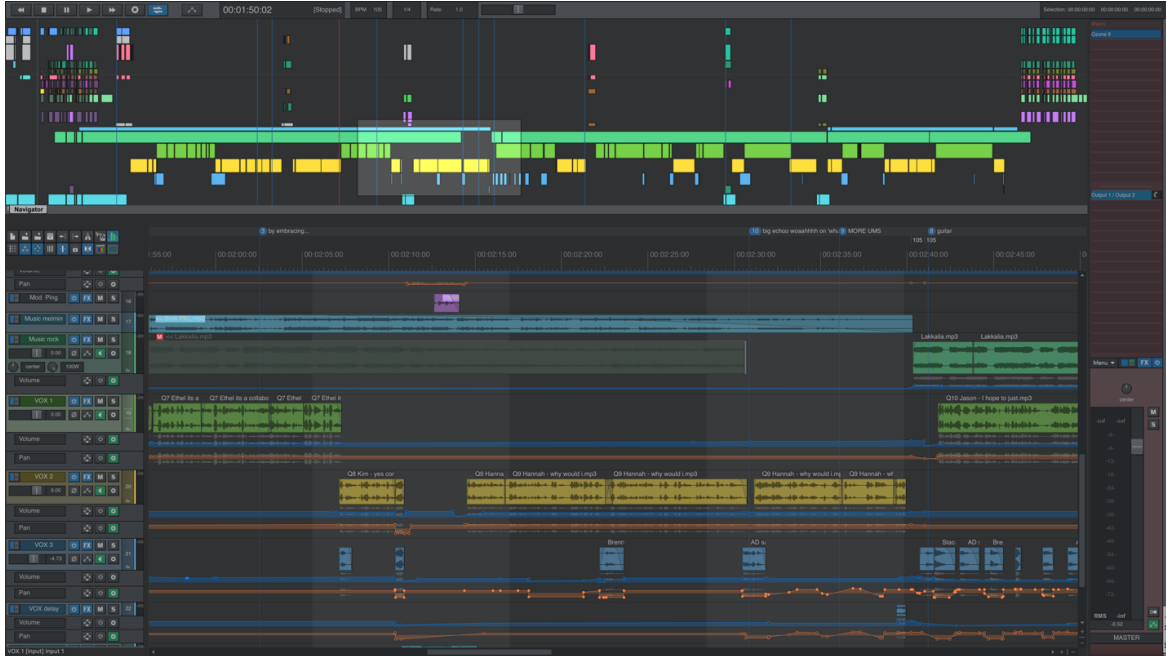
00:01:50:02 [Stopped] BPM 105 1/4 Rate 1.0

Selection: 00:00:00:00 00:00:00:00 00:00:00:00

Chorus II

Output 1 / Output 2

Navigator

3 by embracing...

10 big echoo woaahhhh on 'wh 9 MORE UMS

8 guitar

105 105

1:55:00 00:02:00:00 00:02:05:00 00:02:10:00 00:02:15:00 00:02:20:00 00:02:25:00 00:02:30:00 00:02:35:00 00:02:40:00 00:02:45:00

Pan

Mod Ping FX M S

Music melmin FX M S

Music rock FX M S

0.00

center 100W

Volume

M Lakkalla.mp3

Lakkalla.mp3 Lakkalla.mp3

VOX 1 FX M S

0.00

Q7 Ethel its a Q7 Ethel its a collabo Q7 Ethel Q7 Ethel i

Q10 Jason - I hope to just.mp3

Volume

Pan

VOX 2 FX M S

0.00

Q8 Kim - yes cor Q9 Hanna Q9 Hannah - why would i.mp3 Q9 Hannah - why would i.mp3 Q9 Hannah - why would i Q9 Hannah - wh

Volume

Pan

VOX 3 FX M S

-4.73

Brenn AD s Stac AD Bre

Volume

Pan

VOX delay FX M S

Volume

Pan

Menu FX

center

M

S

-inf -inf

RMS -inf

-0.50

MASTER

VOX 1 [input] input 1